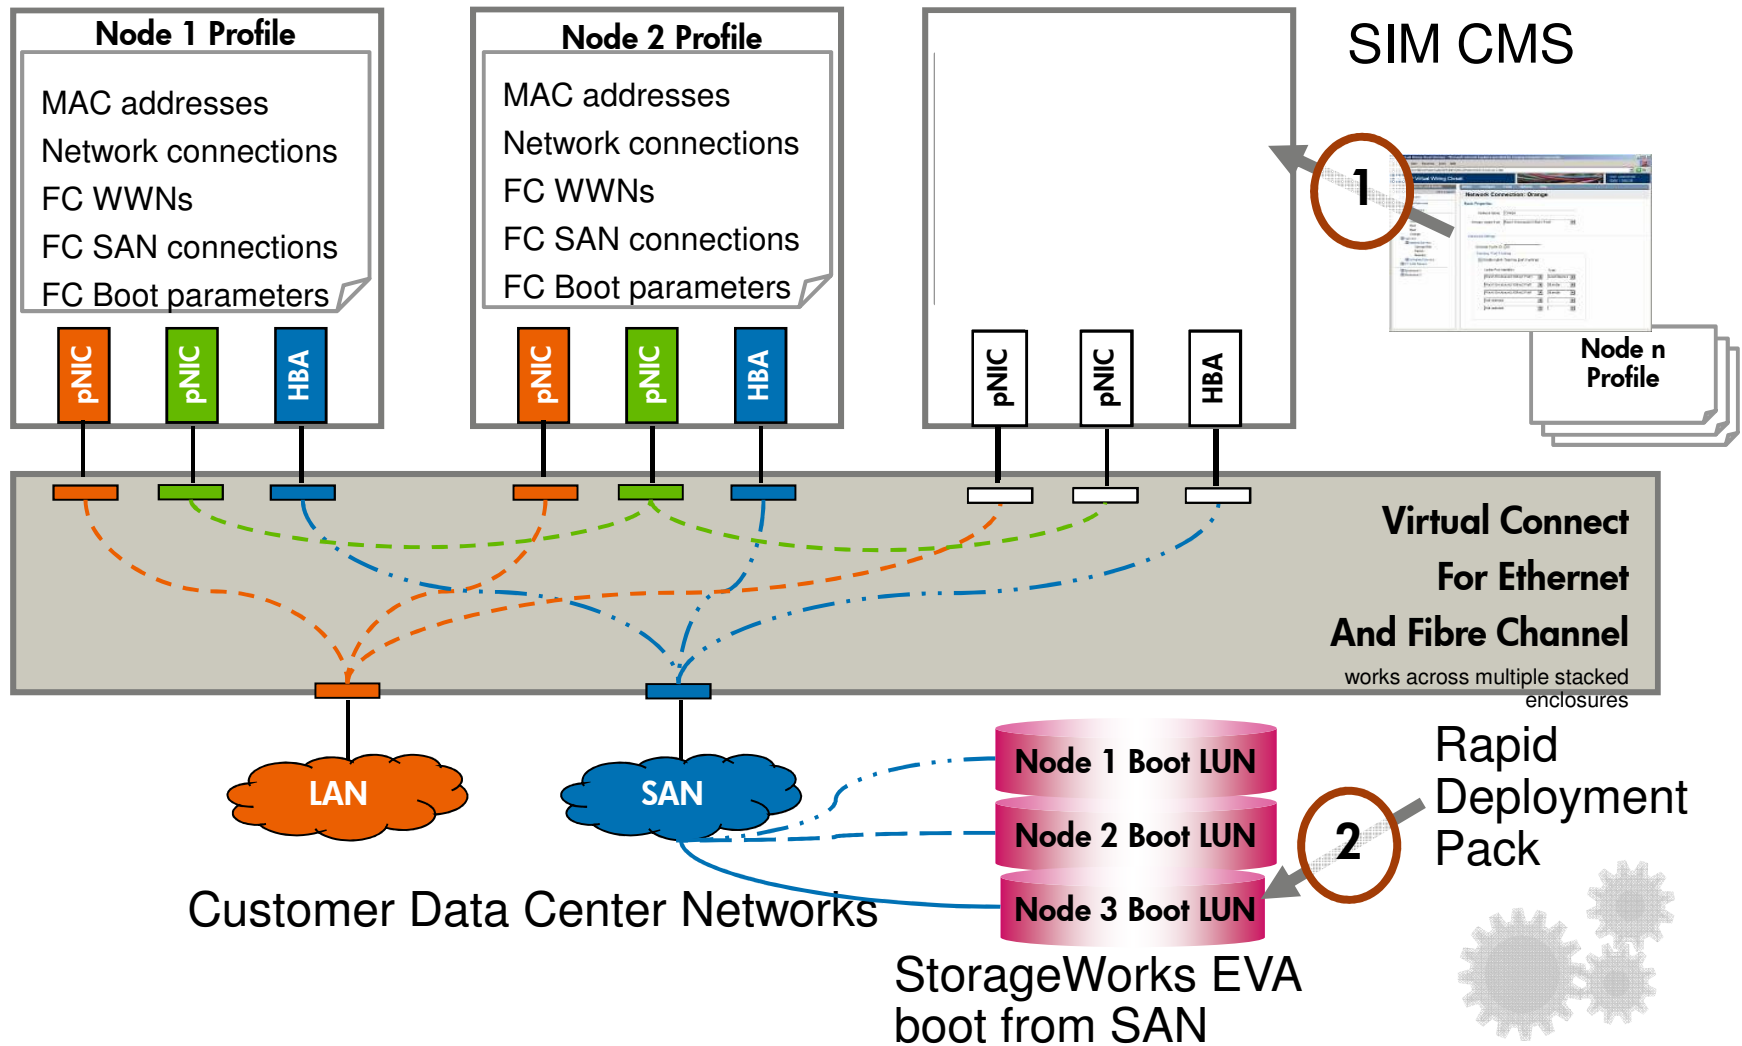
Node 1 Profile

MAC addresses
Network connections
FC WWNs
FC SAN connections
FC Boot parameters

pNIC pNIC HBA

Node 2 Profile

MAC addresses
Network connections
FC WWNs
FC SAN connections
FC Boot parameters

pNIC pNIC HBA

SIM CMS

1

Node n Profile

pNIC pNIC HBA

Virtual Connect
For Ethernet
And Fibre Channel
works across multiple stacked enclosures

LAN

SAN

Customer Data Center Networks

Node 1 Boot LUN
Node 2 Boot LUN
Node 3 Boot LUN

2

Rapid Deployment Pack

StorageWorks EVA boot from SAN